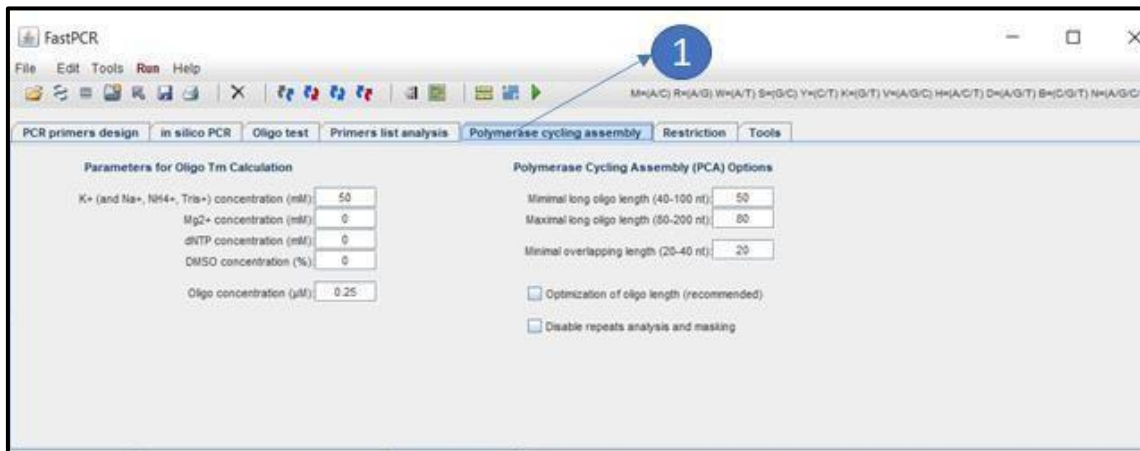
FastPCR

File Edit Tools Run Help

1

M=(A/C) R=(A/G) W=(A/T) S=(G/C) Y=(C/T) K=(G/T) V=(A/G/C) H=(A/C/T) D=(A/G/T) B=(C/G/T) N=(A/G/C

PCR primers design | in silico PCR | Oligo test | Primers list analysis | Polymerase cycling assembly | Restriction | Tools

Parameters for Oligo Tm Calculation

K+ (and Na+, NH4+, Tris+) concentration (mM): 50

Mg2+ concentration (mM): 0

dNTP concentration (mM): 0

DMSO concentration (%): 0

Oligo concentration (µM): 0.25

Polymerase Cycling Assembly (PCA) Options

Minimal long oligo length (40-100 nt): 50

Maximal long oligo length (80-200 nt): 80

Minimal overlapping length (20-40 nt): 20

Optimization of oligo length (recommended)

Disable repeats analysis and masking